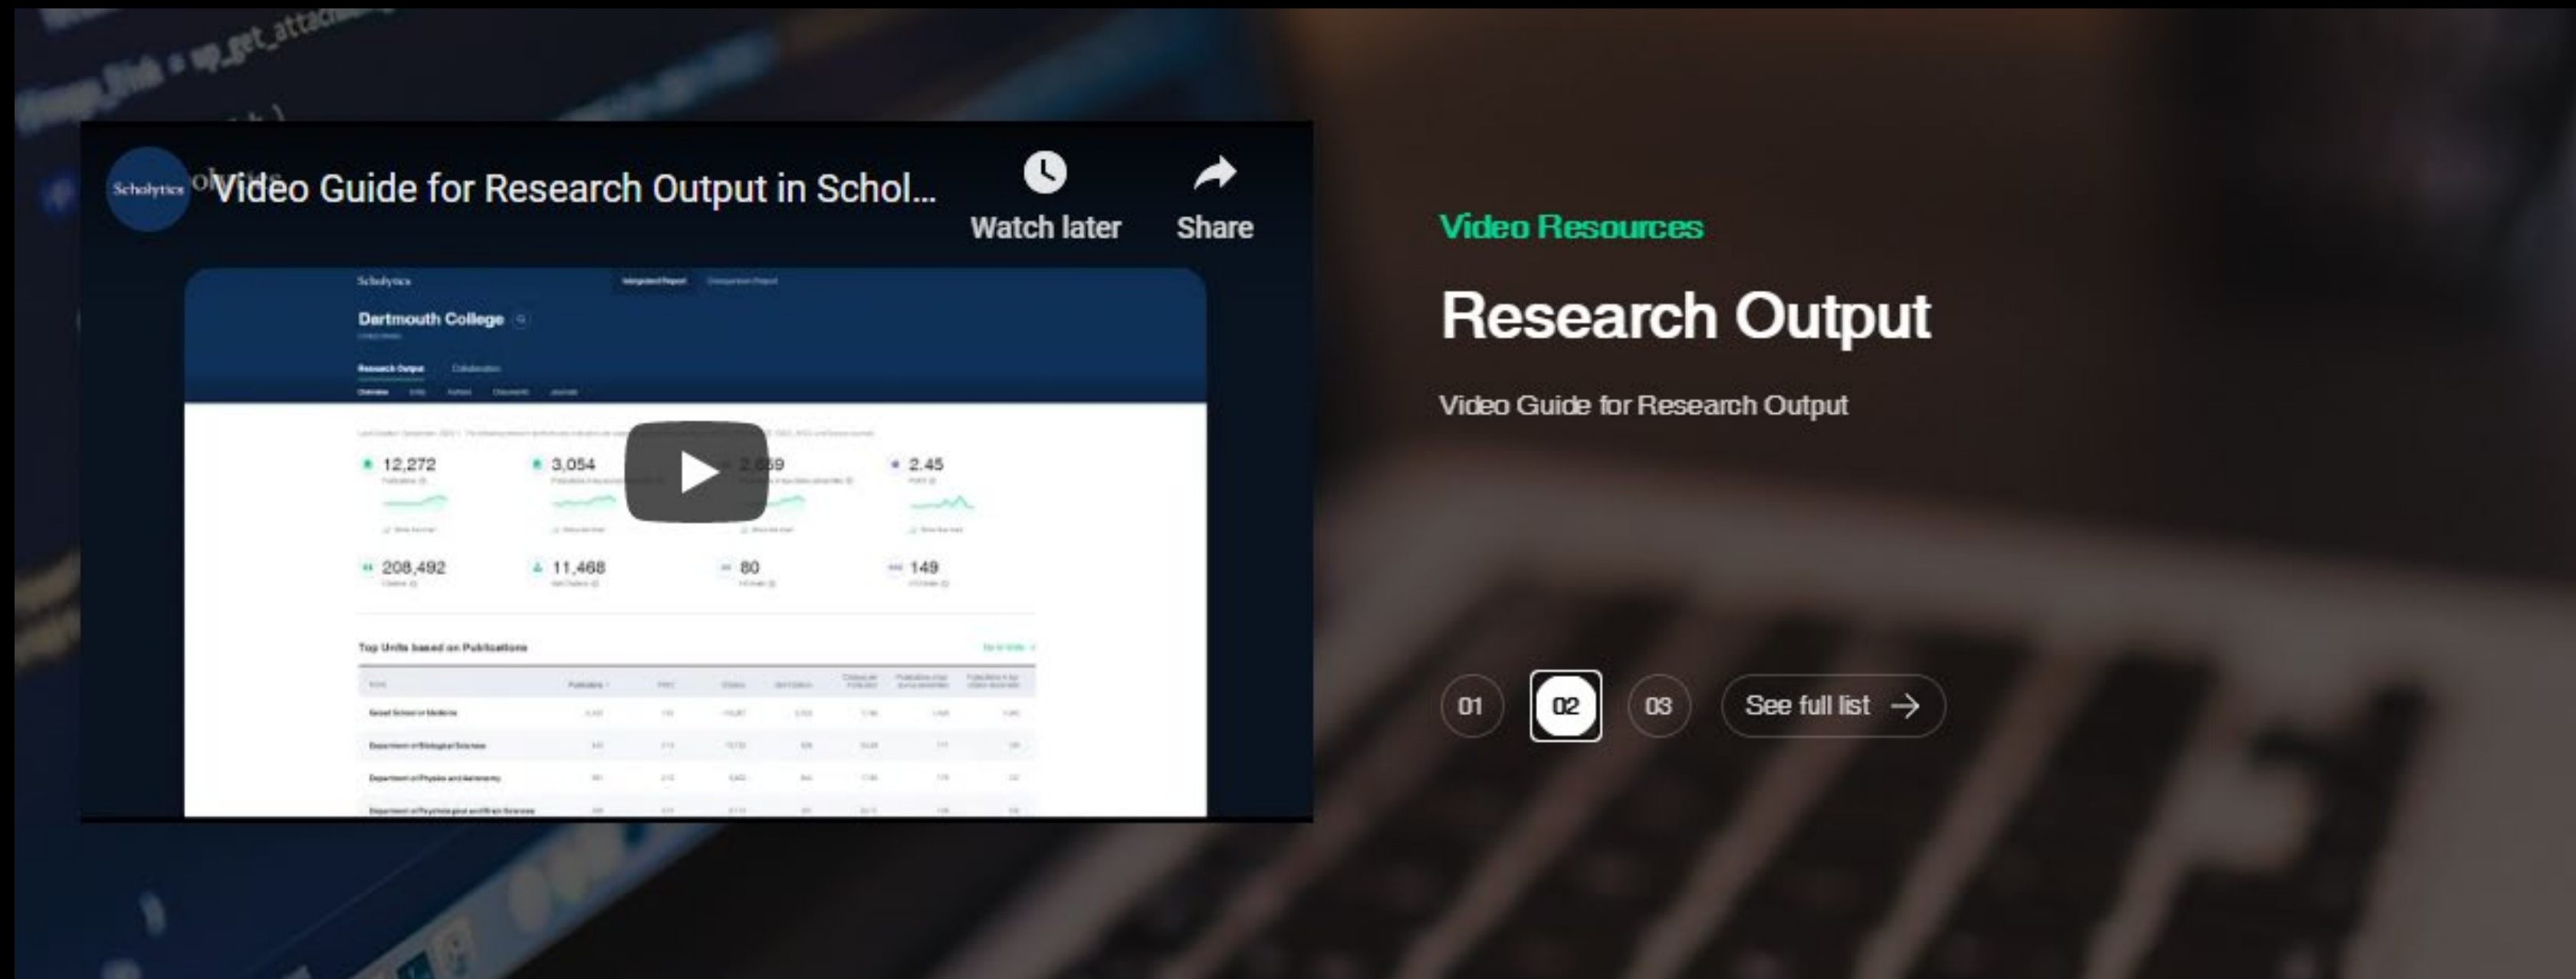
Scholytics Video Guide for Research Output in Schol...

Watch later

Share

Scholytics

Dartmouth College

Research Output

12,272

3,054

2,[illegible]59

2.45

208,492

11,468

80

149

Top Units based on Publications

Video Resources

Research Output

Video Guide for Research Output

01

02

03

See full list